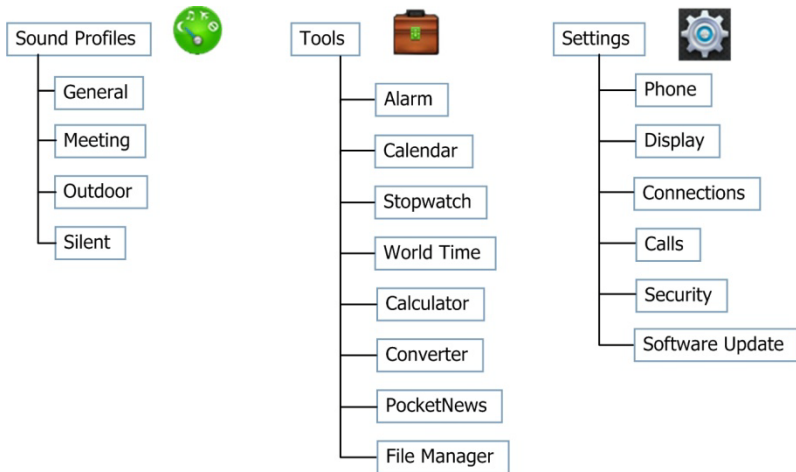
Sound Profiles

General

Meeting

Outdoor

Silent

Tools

Alarm

Calendar

Stopwatch

World Time

Calculator

Converter

PocketNews

File Manager

Settings

Phone

Display

Connections

Calls

Security

Software Update